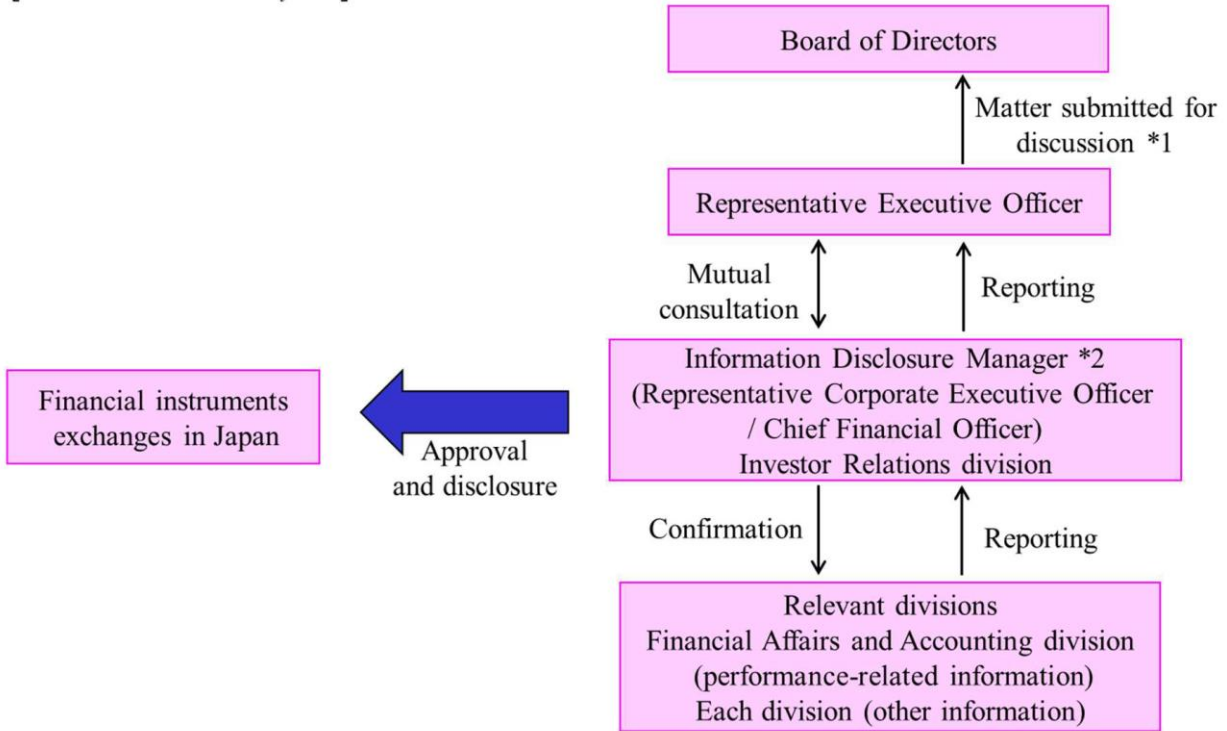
Board of Directors

Matter submitted for discussion *1

Representative Executive Officer

Mutual consultation

Reporting

Information Disclosure Manager *2
(Representative Corporate Executive Officer / Chief Financial Officer)
Investor Relations division

Financial instruments exchanges in Japan

Approval and disclosure

Confirmation

Reporting

Relevant divisions
Financial Affairs and Accounting division (performance-related information)
Each division (other information)